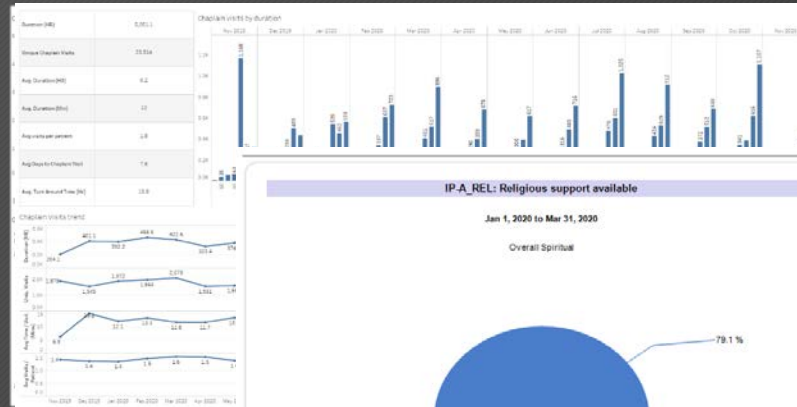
| | |
|---|---|
| Duration (HR) | 5,051.1 |
| Unique Chaplain Visits | 15,51a |
| Avg. Duration (HR) | 0.2 |
| Avg. Duration (Min) | 12 |
| Avg visits per patient | 1.8 |
| Avg Days to Chaplain Visit | 7.6 |
| Avg. Turn Around Time (Hr) | 15.8 |

Chaplain visits by duration

Nov 2019 Dec 2019 Jan 2020 Feb 2020 Mar 2020 Apr 2020 May 2020 Jun 2020 Jul 2020 Aug 2020 Sep 2020 Oct 2020 Nov

1,168

Chaplain visits trend

264.2 401.1 392.2 484.6 422.4 351.4 374

1,678 1,545 1,872 1,844 2,078 1,511 1,4

6.9 17.1 18.1 12.8 11.7 18

1.4 1.4 1.6 1.8 1.5 1.

Nov 2019 Dec 2019 Jan 2020 Feb 2020 Mar 2020 Apr 2020 May 2

IP-A_REL: Religious support available

Jan 1, 2020 to Mar 31, 2020

Overall Spiritual

79.1 %